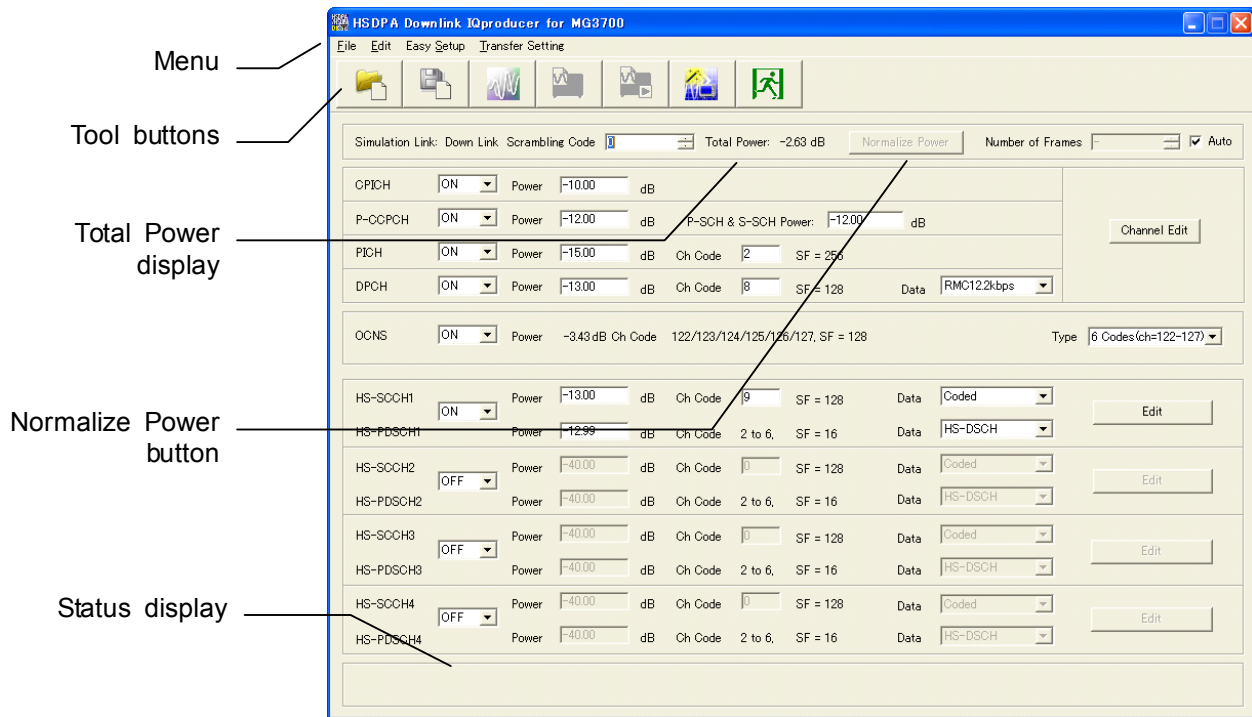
Menu

Tool buttons

Total Power display

Normalize Power button

Status display

HSDPA Downlink IQproducer for MG3700

File Edit Easy Setup Transfer Setting

Simulation Link: Down Link Scrambling Code 0 Total Power: -2.63 dB Normalize Power Number of Frames ☑ Auto

| | | | | | | | | |
|---|---|---|---|---|---|---|---|---|
| CPICH | ON | Power | -10.00 | dB | | | | |
| P-CCPCH | ON | Power | -12.00 | dB | P-SCH & S-SCH Power: | -12.00 | dB | |
| PICH | ON | Power | -15.00 | dB | Ch Code | 2 | SF = 256 | |
| DPCH | ON | Power | -13.00 | dB | Ch Code | 8 | SF = 128 | Data RMC12.2kbps |

Channel Edit

OCNS ON Power -3.43 dB Ch Code 122/123/124/125/126/127, SF = 128 Type 6 Codes(ch=122-127)

| | | | | | | | | |
|---|---|---|---|---|---|---|---|---|
| HS-SCCH1 | ON | Power | -13.00 | dB | Ch Code | 9 | SF = 128 | Data Coded |
| HS-PDSCH1 | | Power | -12.99 | dB | Ch Code | 2 to 6, | SF = 16 | Data HS-DSCH |
| HS-SCCH2 | OFF | Power | -40.00 | dB | Ch Code | 0 | SF = 128 | Data Coded |
| HS-PDSCH2 | | Power | -40.00 | dB | Ch Code | 2 to 6, | SF = 16 | Data HS-DSCH |
| HS-SCCH3 | OFF | Power | -40.00 | dB | Ch Code | 0 | SF = 128 | Data Coded |
| HS-PDSCH3 | | Power | -40.00 | dB | Ch Code | 2 to 6, | SF = 16 | Data HS-DSCH |
| HS-SCCH4 | OFF | Power | -40.00 | dB | Ch Code | 0 | SF = 128 | Data Coded |
| HS-PDSCH4 | | Power | -40.00 | dB | Ch Code | 2 to 6, | SF = 16 | Data HS-DSCH |

Edit
Edit
Edit
Edit